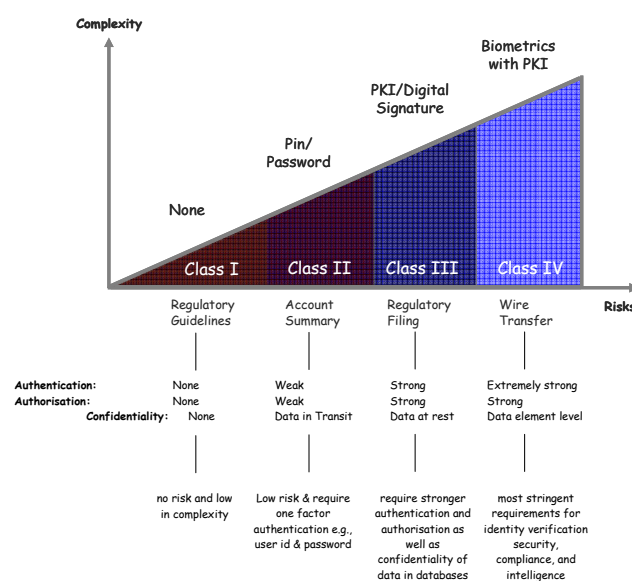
Complexity

Biometrics with PKI

PKI/Digital Signature

Pin/ Password

None

Class I

Class II

Class III

Class IV

Risks

Regulatory Guidelines

Account Summary

Regulatory Filing

Wire Transfer

Authentication:
Authorisation:
Confidentiality:

None
None
None

Weak
Weak
Data in Transit

Strong
Strong
Data at rest

Extremely strong
Strong
Data element level

no risk and low in complexity

Low risk & require one factor authentication e.g., user id & password

require stronger authentication and authorisation as well as confidentiality of data in databases

most stringent requirements for identity verification security, compliance, and intelligence